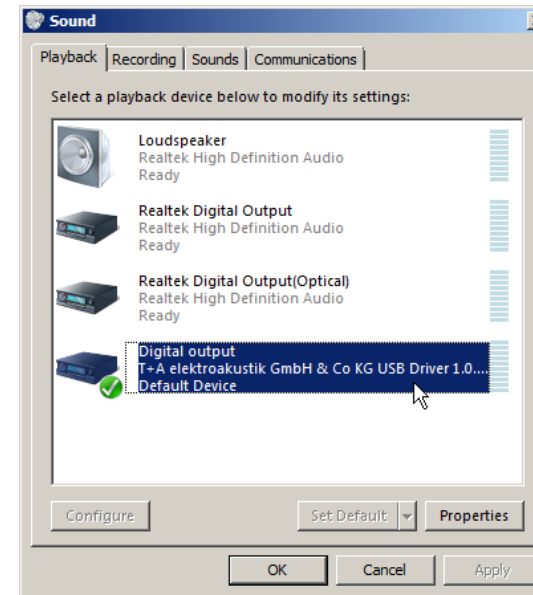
Sound

Playback | Recording | Sounds | Communications

Select a playback device below to modify its settings:

Loudspeaker
Realtek High Definition Audio
Ready

Realtek Digital Output
Realtek High Definition Audio
Ready

Realtek Digital Output(Optical)
Realtek High Definition Audio
Ready

Digital output
T+A elektroakustik GmbH & Co KG USB Driver 1.0....
Default Device

Configure
Set Default
Properties

OK
Cancel
Apply